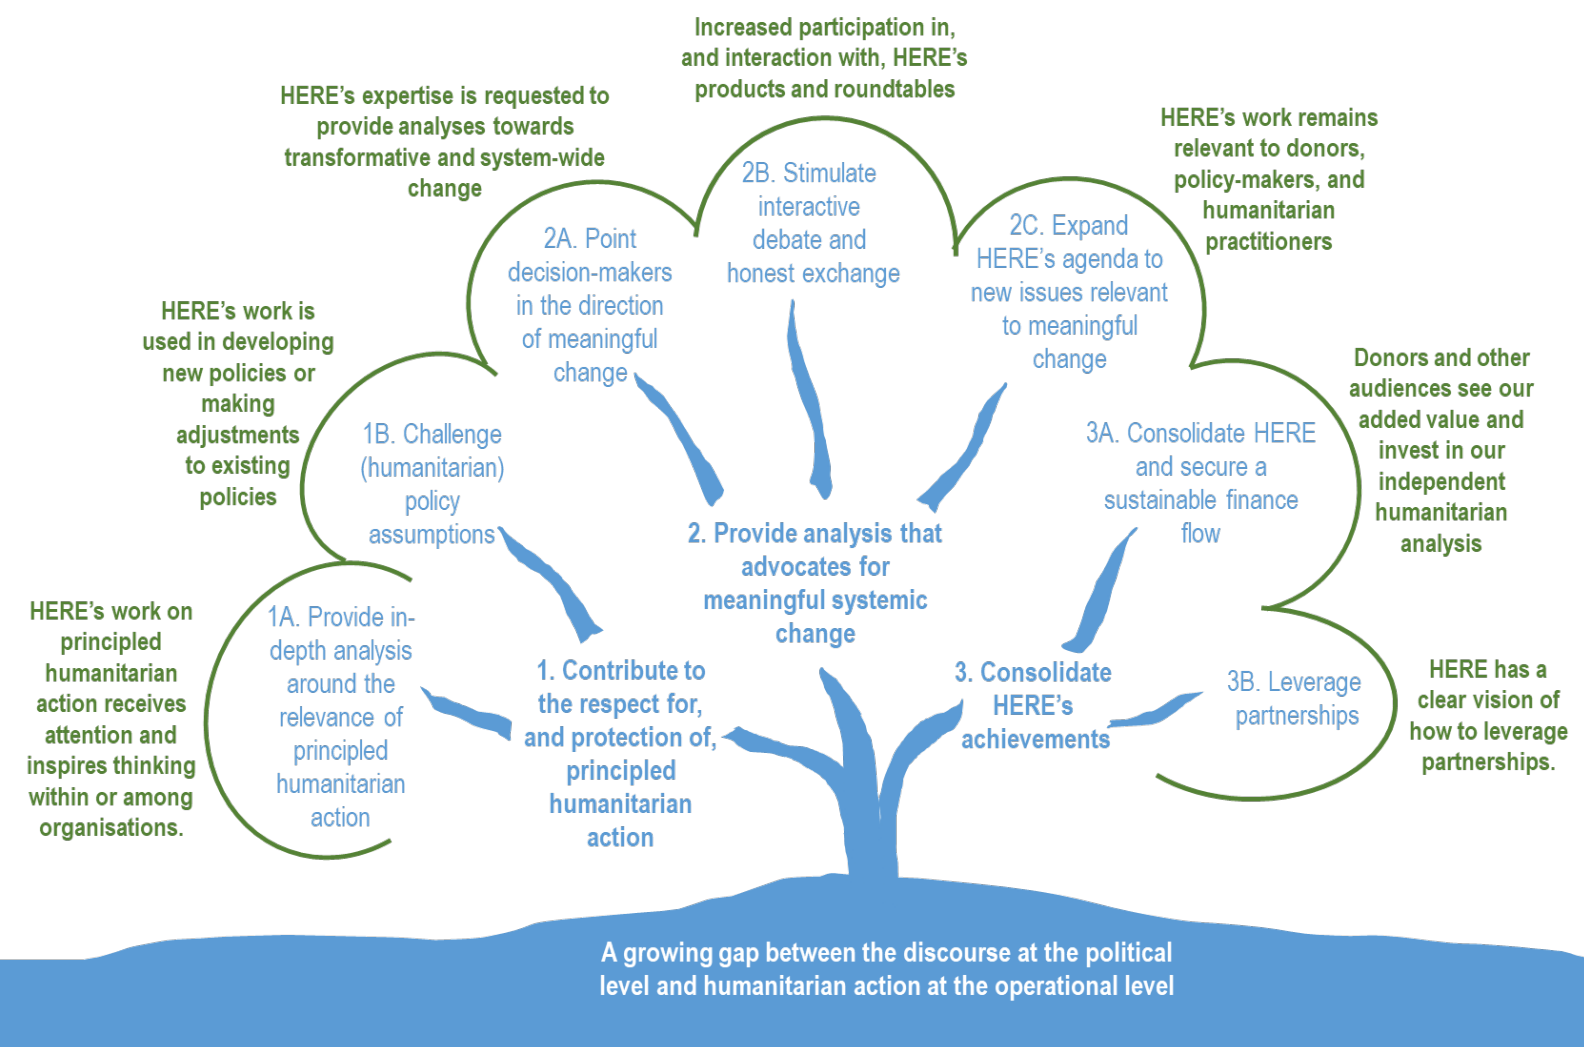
Increased participation in, and interaction with, HERE's products and roundtables

HERE's expertise is requested to provide analyses towards transformative and system-wide change

HERE's work remains relevant to donors, policy-makers, and humanitarian practitioners

2B. Stimulate interactive debate and honest exchange

2A. Point decision-makers in the direction of meaningful change

2C. Expand HERE's agenda to new issues relevant to meaningful change

HERE's work is used in developing new policies or making adjustments to existing policies

Donors and other audiences see our added value and invest in our independent humanitarian analysis

1B. Challenge (humanitarian) policy assumptions

3A. Consolidate HERE and secure a sustainable finance flow

2. Provide analysis that advocates for meaningful systemic change

HERE's work on principled humanitarian action receives attention and inspires thinking within or among organisations.

1A. Provide in-depth analysis around the relevance of principled humanitarian action

1. Contribute to the respect for, and protection of, principled humanitarian action

3. Consolidate HERE's achievements

3B. Leverage partnerships

HERE has a clear vision of how to leverage partnerships.

A growing gap between the discourse at the political level and humanitarian action at the operational level